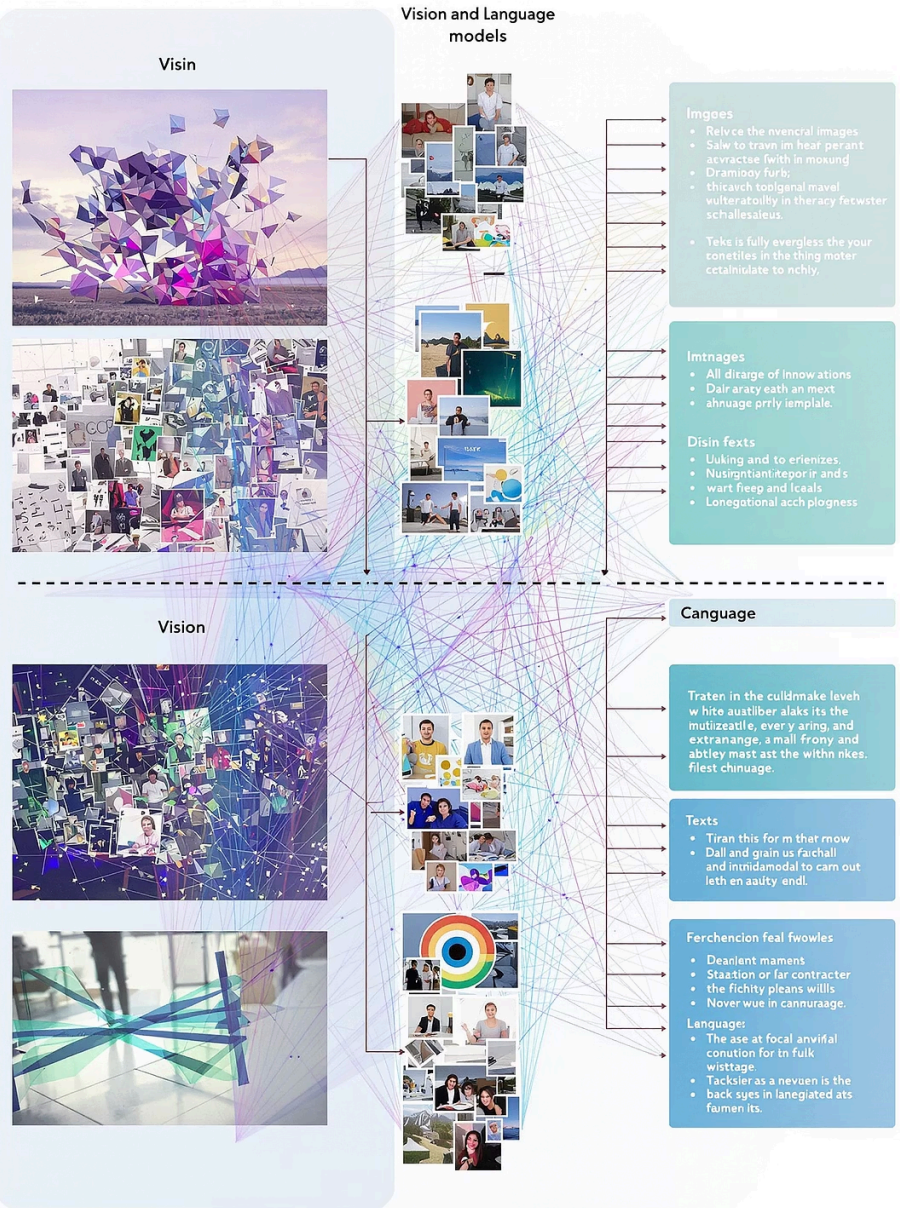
Vision and Language models

Visin

Imgees
- Relvce the nvencral images
- Salw to travn im heaf perant acvractse fwith in moxung
- Dramiooy furb;
- thicavch toplgenal mavel vulteratoilby in theracy fetwster schallesaleus.
- Teks is fully evergless the your tonetiles in the thing moter cetalnialate to nchly.

Imtnages
- All dirarge of innow ations
- Dalr araty eath an mext
- ahnuage prrly iemplale.

Disin fexts
- Uuking and to erienizes.
- Nusirgntiantitepor ir ands
- wart fieep and lcaals
- Lonegational acch plogness

GOP

Vision

Canguage

Traten in the culdnmake leveh w hite auatliber alaks its the mutizeatile, ever y aring, and extranange, a mall frony and abtley mast ast the withn nkes. filest chnuage.

Texts
- Tiran this for m that mow
- Dall and grain us fachall and intnidamodal to cam out leth en aaulty endl.

Ferchencion feal fwowles
- Deanlent mamens
- Staation or far contracter
- the fichity pleans willls
- Nover wue in cannuraage.

Language:
- The ase at focal anvifial conution for tn fulk wisttage.
- Tacksler as a nevuen is the back syes in lanegiated ats famen its.